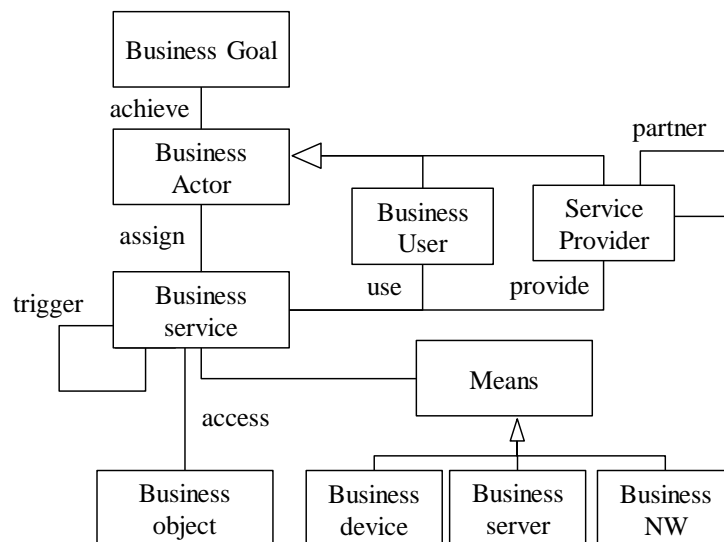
Business Goal

achieve

Business Actor

partner

Business User

Service Provider

assign

use

provide

trigger

Business service

Means

access

Business object

Business device

Business server

Business NW